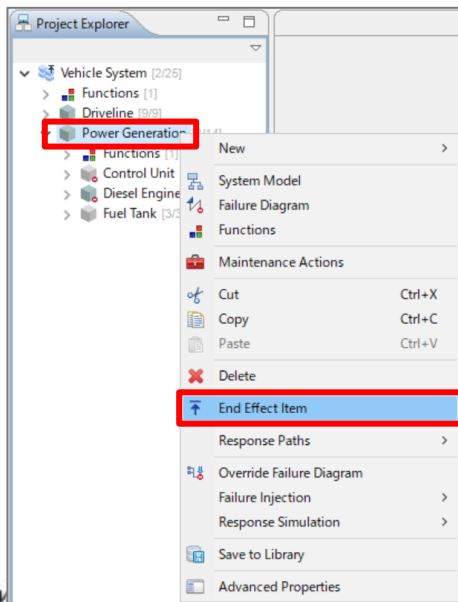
Project Explorer

Vehicle System [2/25]
Functions [1]
Driveline [9/9]
Power Generation [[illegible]14]
Functions [1]
Control Unit
Diesel Engine
Fuel Tank [3/3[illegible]

New >
System Model
Failure Diagram
Functions
Maintenance Actions
Cut Ctrl+X
Copy Ctrl+C
Paste Ctrl+V
Delete
End Effect Item
Response Paths >
Override Failure Diagram
Failure Injection >
Response Simulation >
Save to Library
Advanced Properties